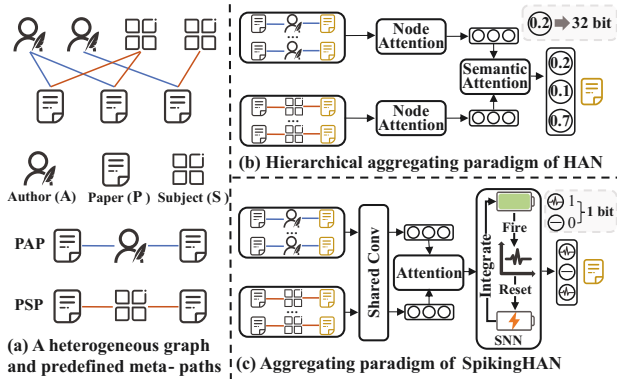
Author (A)
Paper (P)
Subject (S)
PAP
PSP
(a) A heterogeneous graph and predefined meta- paths

Node Attention
0.2 32 bit
Semantic Attention
0.2
0.1
0.7
...
Node Attention
(b) Hierarchical aggregating paradigm of HAN

...
Shared Conv
Attention
...
Integrate
Fire
Reset
SNN
1
0
1 bit
(c) Aggregating paradigm of SpikingHAN